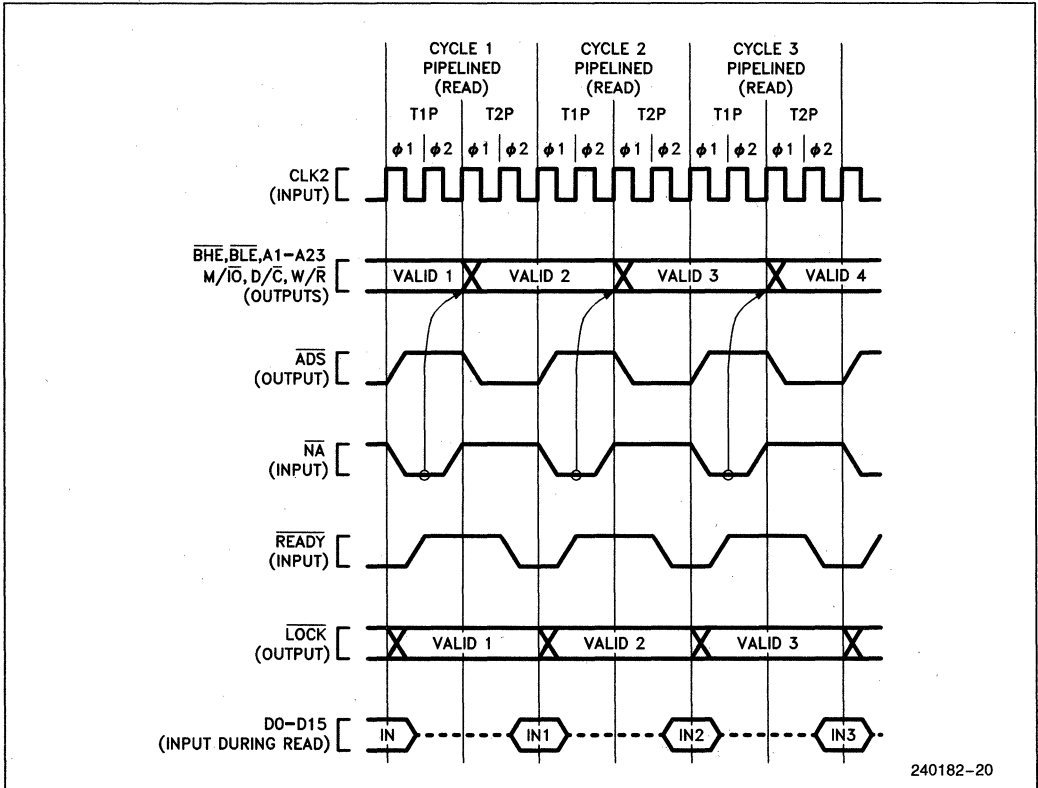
CYCLE 1 PIPELINED (READ)

CYCLE 2 PIPELINED (READ)

CYCLE 3 PIPELINED (READ)

T1P T2P T1P T2P T1P T2P

$\phi$1 $\phi$2 $\phi$1 $\phi$2 $\phi$1 $\phi$2 $\phi$1 $\phi$2 $\phi$1 $\phi$2 $\phi$1 $\phi$2

CLK2 (INPUT)

$\overline{BHE}$, $\overline{BLE}$, A1–A23 M/$\overline{IO}$, D/$\overline{C}$, W/$\overline{R}$ (OUTPUTS)

VALID 1 VALID 2 VALID 3 VALID 4

$\overline{ADS}$ (OUTPUT)

$\overline{NA}$ (INPUT)

$\overline{READY}$ (INPUT)

$\overline{LOCK}$ (OUTPUT)

VALID 1 VALID 2 VALID 3

D0–D15 (INPUT DURING READ)

IN IN1 IN2 IN3

240182–20